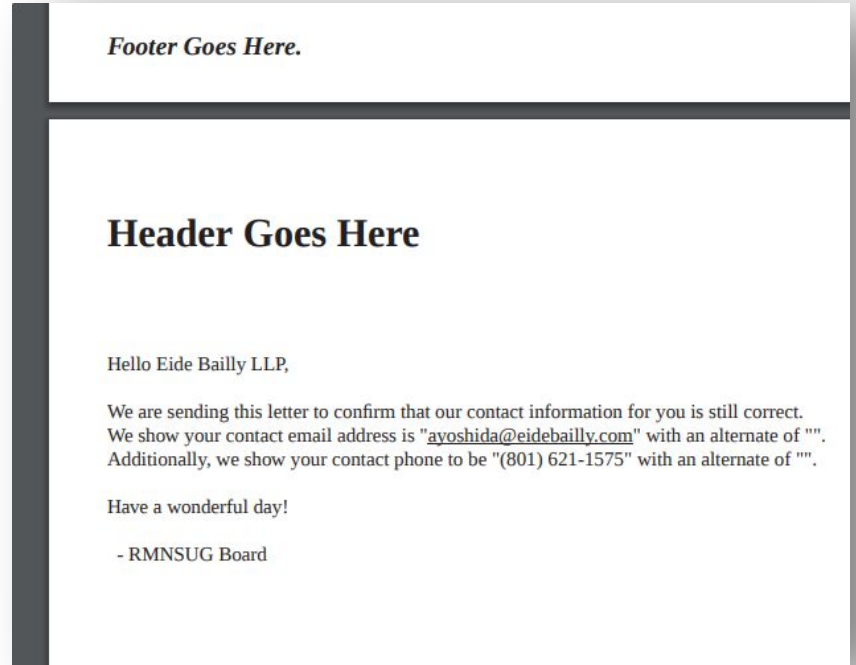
Footer Goes Here.

Header Goes Here

Hello Eide Bailly LLP,

We are sending this letter to confirm that our contact information for you is still correct. We show your contact email address is "ayoshida@eidebailly.com" with an alternate of "". Additionally, we show your contact phone to be "(801) 621-1575" with an alternate of "".

Have a wonderful day!

- RMNSUG Board